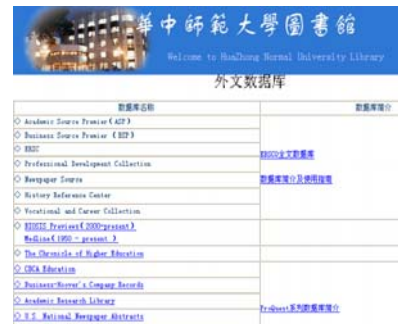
華中師範大學圖書館
Welcome to HuaZhong Normal University Library

外文数据库

| 數據庫名稱 | 數據庫簡介 |
|---|---|
| ◇ Academic Source Premier ( ASP ) | |
| ◇ Business Source Premier ( BSP ) | |
| ◇ ERIC | EBSCO全文數據庫 |
| ◇ Professional Development Collection | |
| ◇ Newspaper Source | 數據庫簡介及使用指南 |
| ◇ History Reference Center | |
| ◇ Vocational and Career Collection | |
| ◇ BIOSIS Previews ( 2000-present ) Medline ( 1950 - present ) | |
| ◇ The Chronicle of Higher Education | |
| ◇ CBCA Education | |
| ◇ Business-Hoover's Company Records | |
| ◇ Academic Research Library | |
| ◇ U.S. National Newspaper Abstracts | ProQuest系列數據庫簡介 |